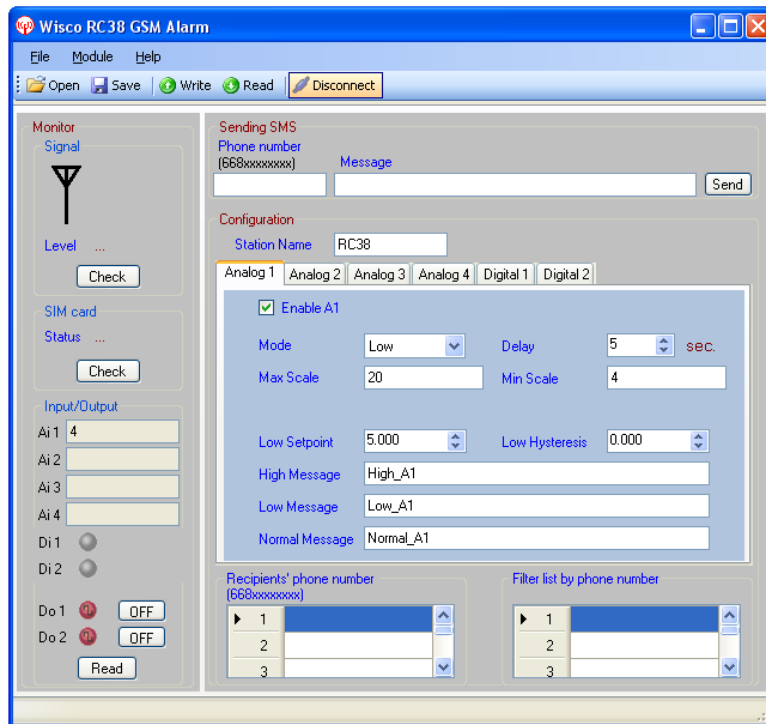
Wisco RC38 GSM Alarm

File Module Help

Open Save Write Read Disconnect

Monitor
Signal

Level ...
Check

SIM card
Status ...
Check

Input/Output
Ai 1 4
Ai 2
Ai 3
Ai 4
Di 1
Di 2
Do 1 OFF
Do 2 OFF
Read

Sending SMS
Phone number
(668xxxxxxxx)
Message
Send

Configuration
Station Name RC38

Analog 1 Analog 2 Analog 3 Analog 4 Digital 1 Digital 2

Enable A1

Mode Low
Delay 5 sec.
Max Scale 20
Min Scale 4

Low Setpoint 5.000
Low Hysteresis 0.000
High Message High_A1
Low Message Low_A1
Normal Message Normal_A1

Recipients' phone number
(668xxxxxxxx)

| | |
|---|---|
| 1 | |
| 2 | |
| 3 | |

Filter list by phone number

| | |
|---|---|
| 1 | |
| 2 | |
| 3 | |